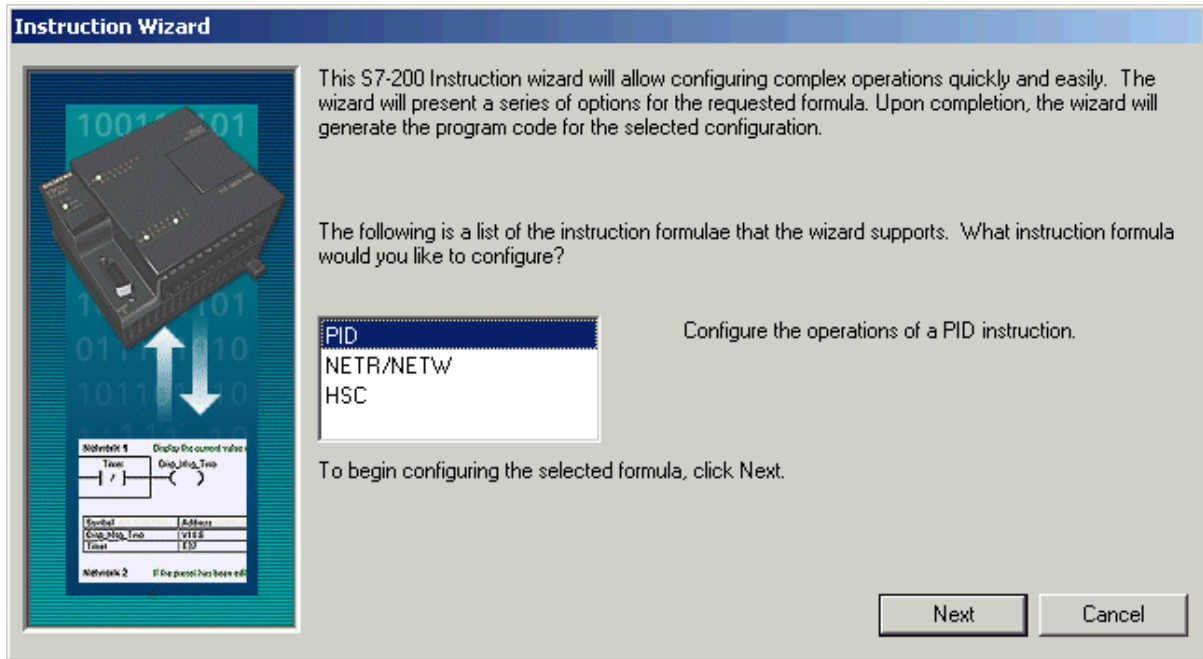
Instruction Wizard

This S7-200 Instruction wizard will allow configuring complex operations quickly and easily. The wizard will present a series of options for the requested formula. Upon completion, the wizard will generate the program code for the selected configuration.

The following is a list of the instruction formulae that the wizard supports. What instruction formula would you like to configure?

PID
NETR/NETW
HSC

Configure the operations of a PID instruction.

To begin configuring the selected formula, click Next.

Next
Cancel